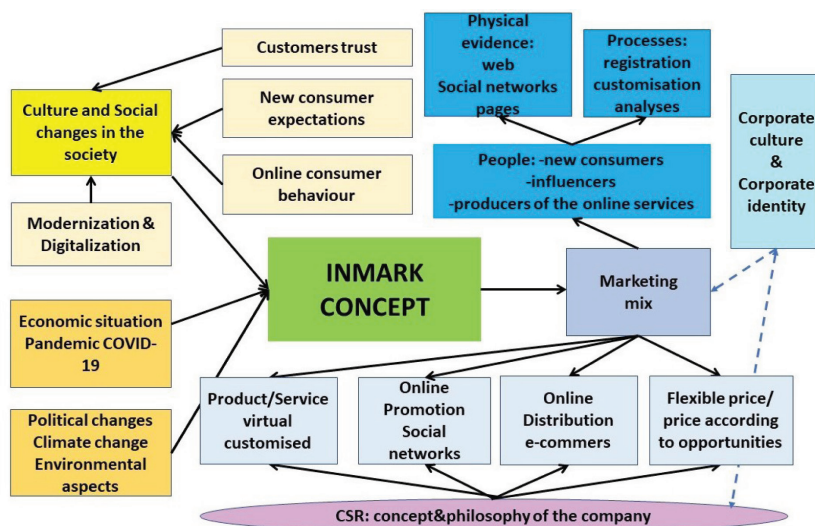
Customers trust

Culture and Social changes in the society

New consumer expectations

Online consumer behaviour

Modernization & Digitalization

Physical evidence: web Social networks pages

Processes: registration customisation analyses

Corporate culture & Corporate identity

People: -new consumers -influencers -producers of the online services

INMARK CONCEPT

Marketing mix

Economic situation Pandemic COVID-19

Political changes Climate change Environmental aspects

Product/Service virtual customised

Online Promotion Social networks

Online Distribution e-commers

Flexible price/ price according to opportunities

CSR: concept&philosophy of the company